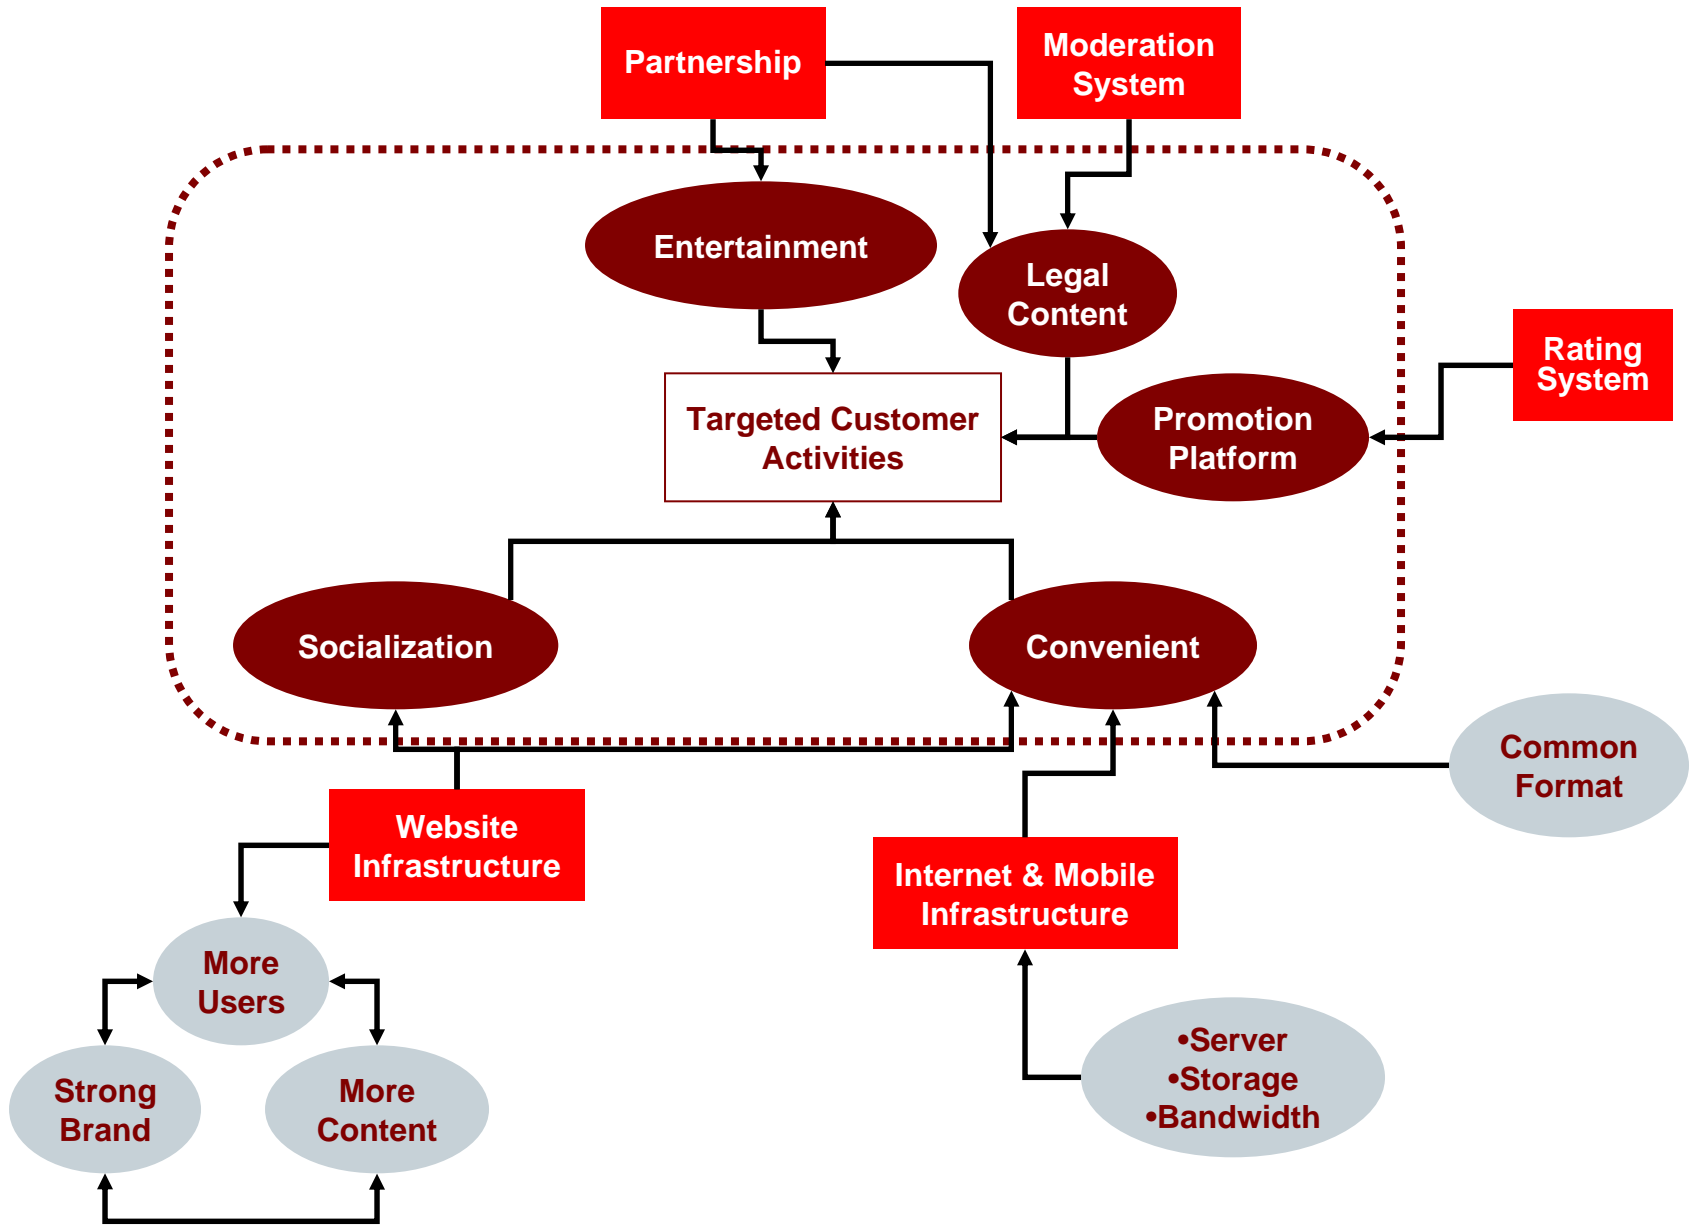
Partnership

Moderation System

Entertainment

Legal Content

Rating System

Targeted Customer Activities

Promotion Platform

Socialization

Convenient

Common Format

Website Infrastructure

Internet & Mobile Infrastructure

More Users

Strong Brand

More Content

•Server
•Storage
•Bandwidth